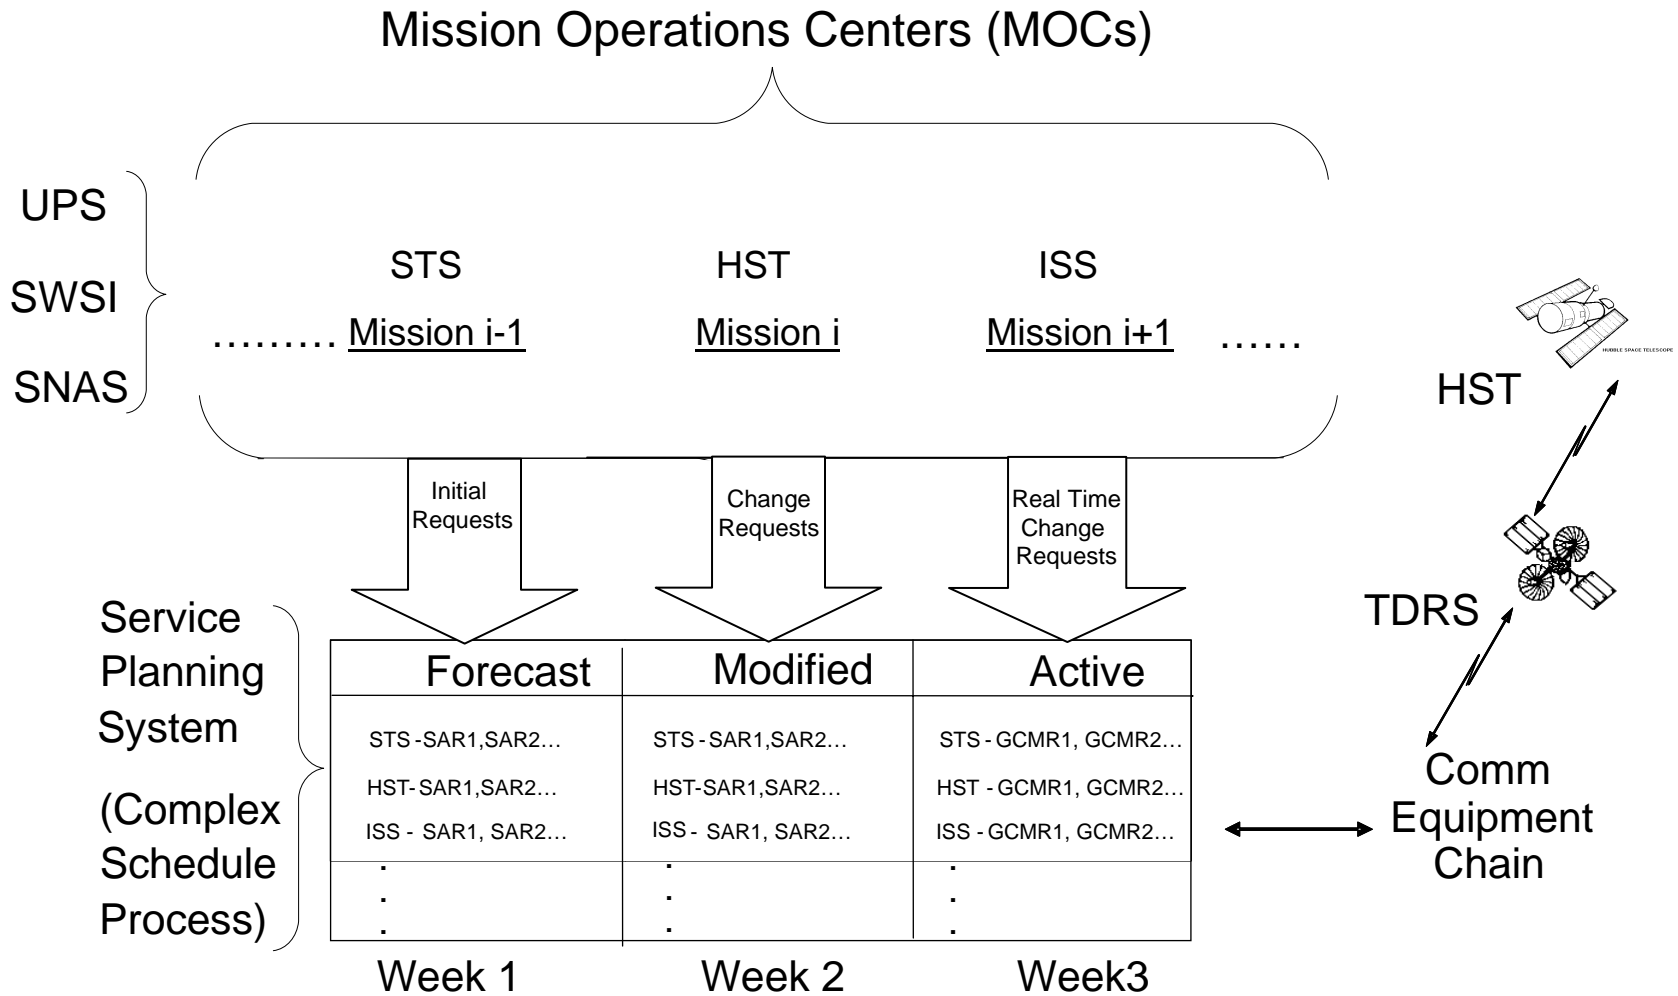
Mission Operations Centers (MOCs)

UPS
SWSI
SNAS

STS HST ISS
……… Mission i-1 Mission i Mission i+1 ……

Initial Requests
Change Requests
Real Time Change Requests

Service Planning System
(Complex Schedule Process)

| Forecast | Modified | Active |
|---|---|---|
| STS -SAR1,SAR2… | STS - SAR1,SAR2… | STS - GCMR1, GCMR2… |
| HST- SAR1,SAR2… | HST-SAR1,SAR2… | HST - GCMR1, GCMR2… |
| ISS - SAR1, SAR2… | ISS - SAR1, SAR2… | ISS - GCMR1, GCMR2… |
| . . . | . . . | . . . |

Week 1 Week 2 Week3

HUBBLE SPACE TELESCOPE
HST
TDRS
Comm Equipment Chain